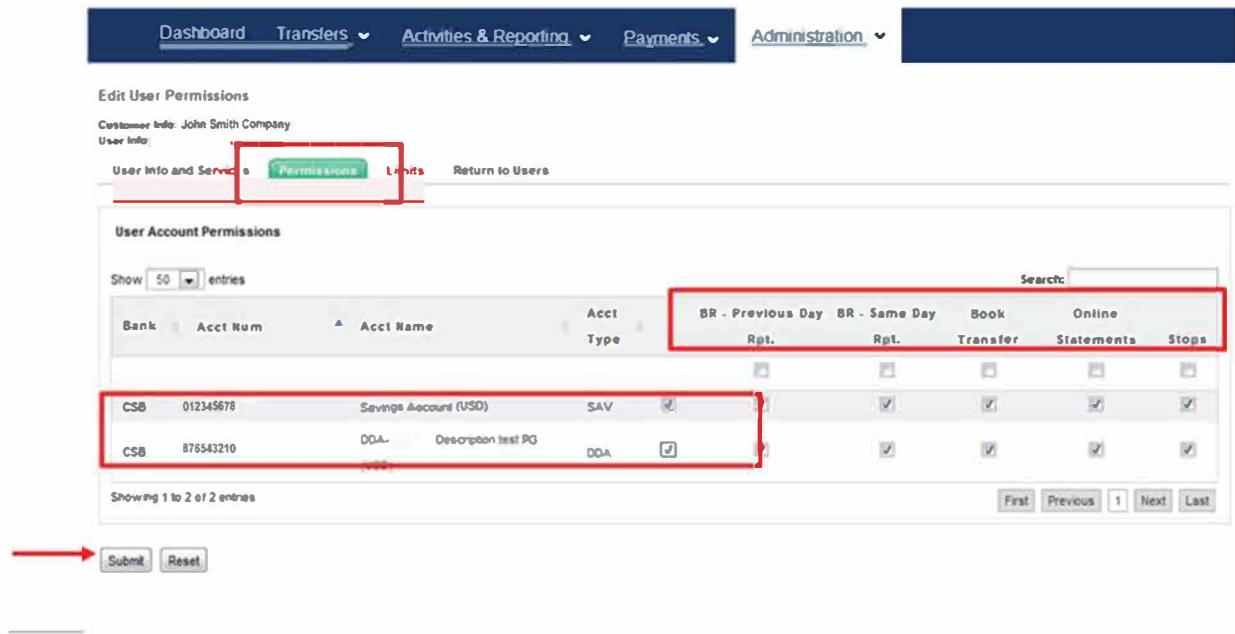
Dashboard Transfers Activities & Reporting Payments Administration

Edit User Permissions

Customer Info: John Smith Company
User Info:

User Info and Services Permissions Limits Return to Users

User Account Permissions

Show 50 entries

Search:

| Bank | Acct Num | Acct Name | Acct Type | | BR - Previous Day Rpt. | BR - Same Day Rpt. | Book Transfer | Online Statements | Stops |
|---|---|---|---|---|---|---|---|---|---|
| | | | | | | | | | |
| CSB | 012345678 | Savings Account (USD) | SAV | | | | | | |
| CSB | 876543210 | DDA- Description test PG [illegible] | DDA | | | | | | |

Showing 1 to 2 of 2 entries

First Previous 1 Next Last

Submit Reset